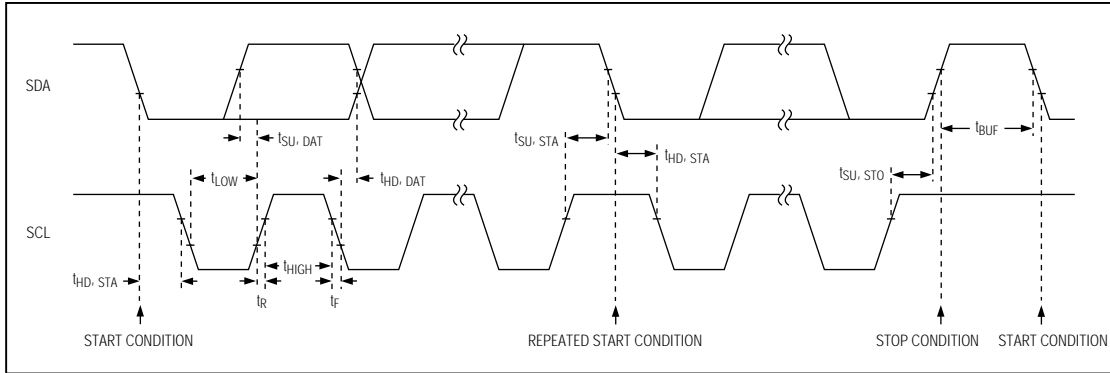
SDA

SCL

$t_{SU, DAT}$

$t_{LOW}$

$t_{HD, DAT}$

$t_{SU, STA}$

$t_{HD, STA}$

$t_{SU, STO}$

$t_{BUF}$

$t_{HD, STA}$

$t_{HIGH}$

$t_R$

$t_F$

START CONDITION

REPEATED START CONDITION

STOP CONDITION

START CONDITION